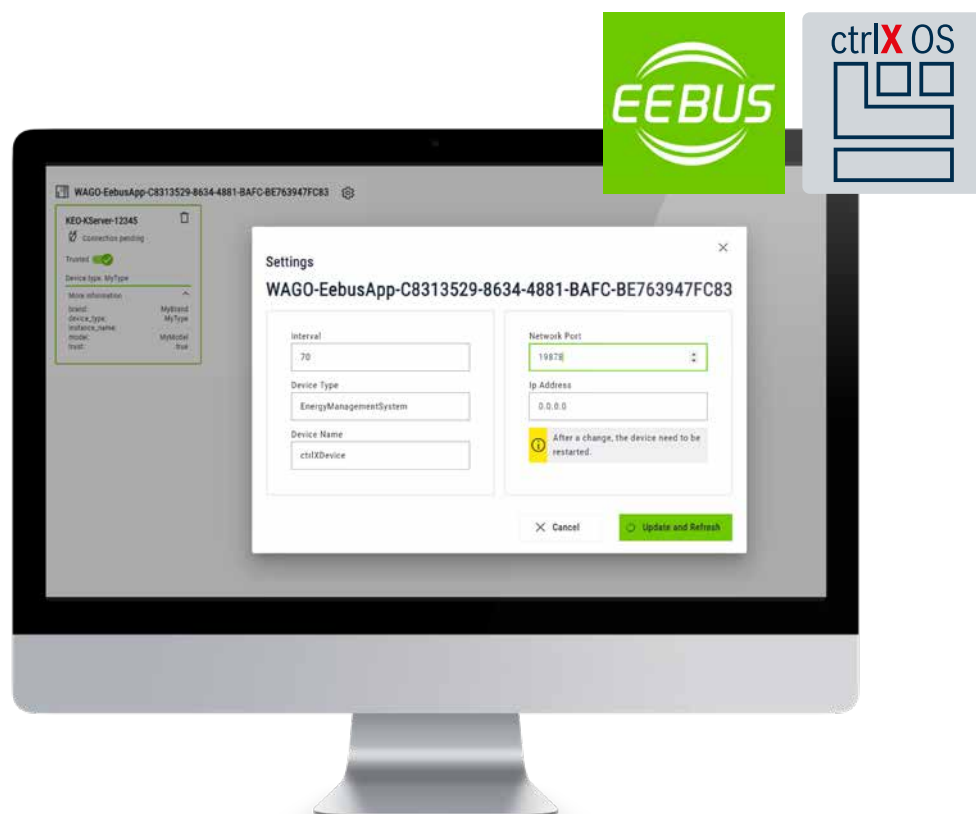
EEBUS

ctrlX OS

WAGO-EebusApp-C8313529-8634-4881-BAFC-BE763947FC83

KEO-KServer-12345

Connection pending

Trusted

Device type: MyType

More information

brand: MyBrand
device_type: MyType
instance_name:
model: MyModel
trust: true

Settings

WAGO-EebusApp-C8313529-8634-4881-BAFC-BE763947FC83

×

Interval

70

Device Type

EnergyManagementSystem

Device Name

ctrlXDevice

Network Port

19878

Ip Address

0.0.0.0

After a change, the device need to be restarted.

Cancel

Update and Refresh